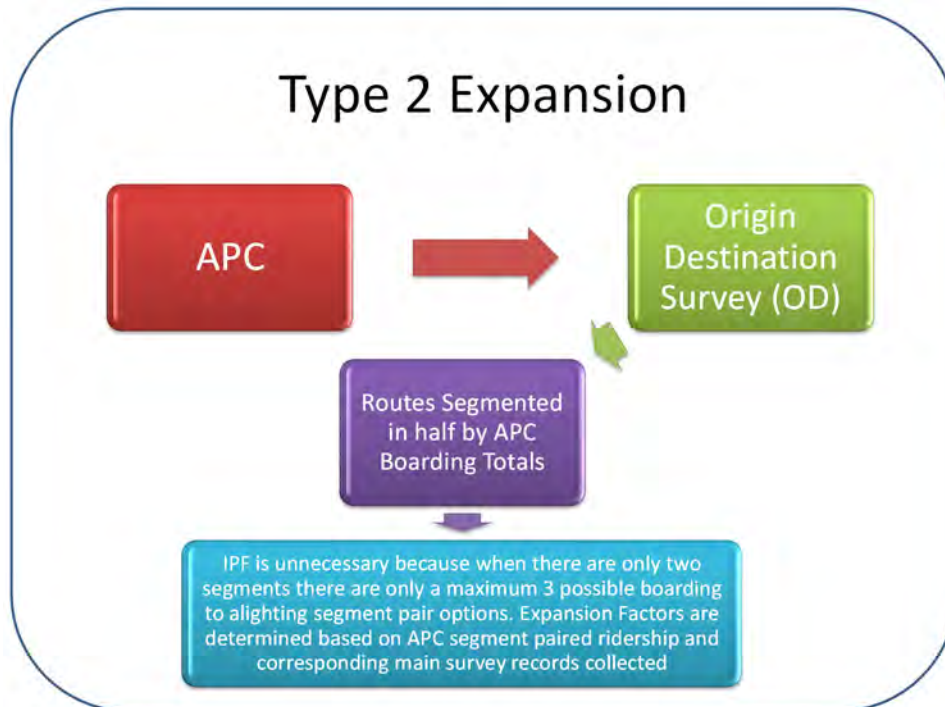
Type 2 Expansion

APC

Origin Destination Survey (OD)

Routes Segmented in half by APC Boarding Totals

IPF is unnecessary because when there are only two segments there are only a maximum 3 possible boarding to alighting segment pair options. Expansion Factors are determined based on APC segment paired ridership and corresponding main survey records collected